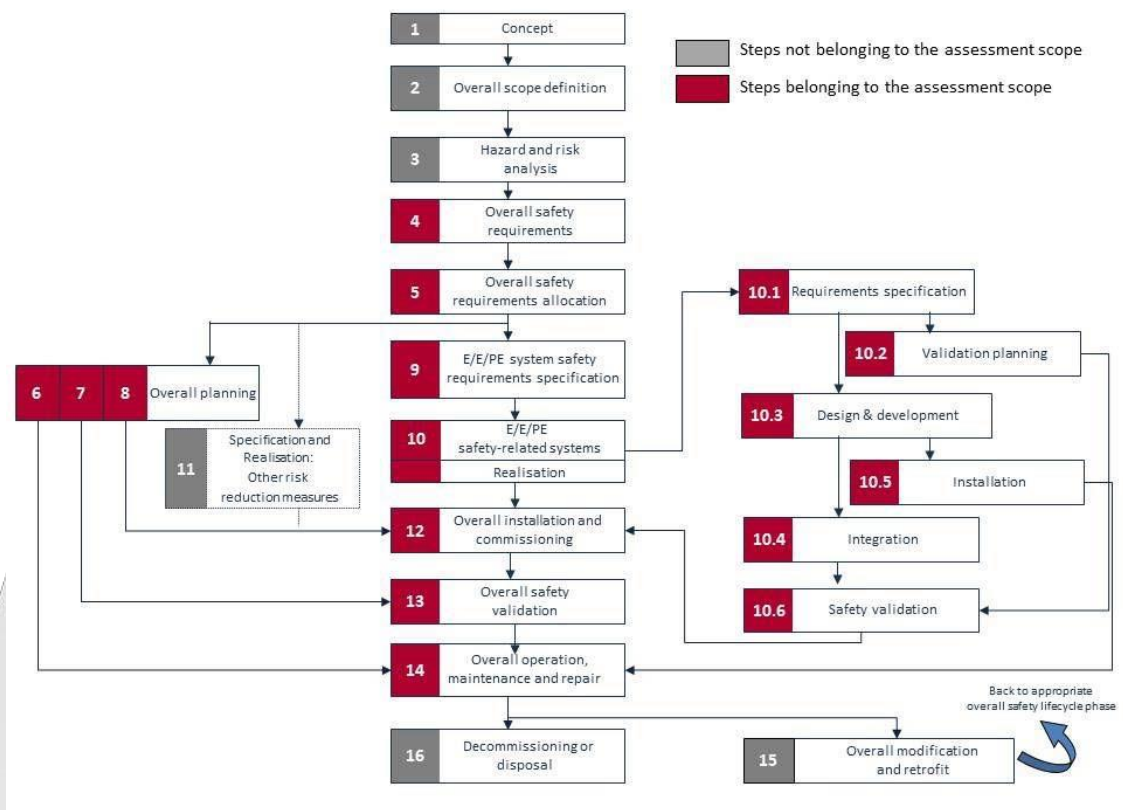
1 Concept

2 Overall scope definition

3 Hazard and risk analysis

4 Overall safety requirements

5 Overall safety requirements allocation

Steps not belonging to the assessment scope

Steps belonging to the assessment scope

6 7 8 Overall planning

9 E/E/PE system safety requirements specification

10 E/E/PE safety-related systems Realisation

11 Specification and Realisation: Other risk reduction measures

10.1 Requirements specification

10.2 Validation planning

10.3 Design & development

10.5 Installation

10.4 Integration

10.6 Safety validation

12 Overall installation and commissioning

13 Overall safety validation

14 Overall operation, maintenance and repair

Back to appropriate overall safety lifecycle phase

16 Decommissioning or disposal

15 Overall modification and retrofit